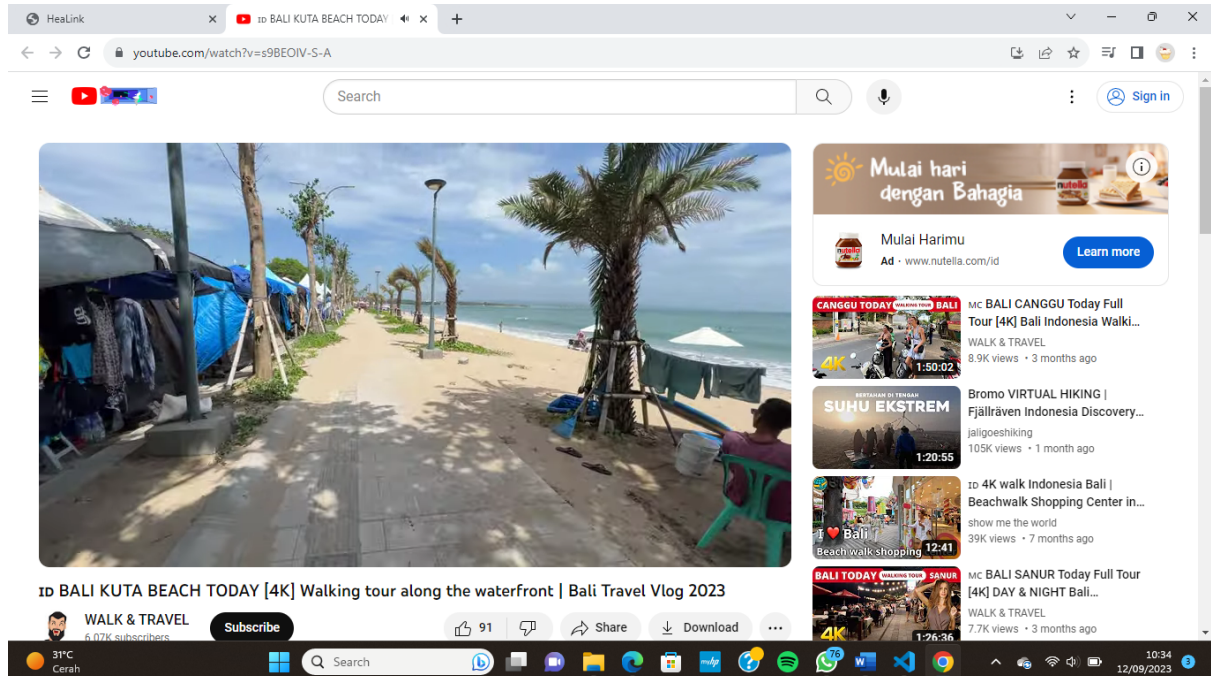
HeaLink

ID BALI KUTA BEACH TODAY

youtube.com/watch?v=s9BEOIV-S-A

Search

Sign in

Mulai hari dengan Bahagia

Mulai Harimu

Ad · www.nutella.com/id

Learn more

CANGGU TODAY WALKING TOUR BALI

4K

1:50:02

MC BALI CANGGU Today Full Tour [4K] Bali Indonesia Walki...

WALK & TRAVEL

8.9K views · 3 months ago

BERTAHAN DI TENGAH SUHU EKSTREM

1:20:55

Bromo VIRTUAL HIKING | Fjällräven Indonesia Discovery...

jaligoeshiking

105K views · 1 month ago

I ♥ Bali

Beach walk shopping

12:41

ID 4K walk Indonesia Bali | Beachwalk Shopping Center in...

show me the world

39K views · 7 months ago

BALI TODAY WALKING TOUR SANUR

4K

1:26:36

MC BALI SANUR Today Full Tour [4K] DAY & NIGHT Bali...

WALK & TRAVEL

7.7K views · 3 months ago

ID BALI KUTA BEACH TODAY [4K] Walking tour along the waterfront | Bali Travel Vlog 2023

WALK & TRAVEL

6.07K subscribers

Subscribe

91

Share

Download

31°C
Cerah

Search

76

10:34
12/09/2023

3